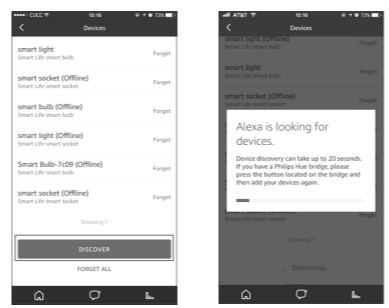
CUCC 15:16 73%
Devices

smart light
Smart Life smart bulb
Forget

smart socket (Offline)
Smart Life smart socket
Forget

smart bulb (Offline)
Smart Life smart bulb
Forget

smart light (Offline)
Smart Life smart bulb
Forget

Smart Bulb-7c09 (Offline)
Smart Life smart bulb
Forget

smart socket (Offline)
Smart Life smart socket
Forget

Showing 7

DISCOVER

FORGET ALL

AT&T 15:16 72%
Devices

smart light (Offline)
Smart Life smart bulb

smart light
Smart Life smart bulb
Forget

smart socket (Offline)
Smart Life smart socket
Forget

Alexa is looking for devices.

Device discovery can take up to 20 seconds. If you have a Philips Hue bridge, please press the button located on the bridge and then add your devices again.

Forget

Showing 7

Discovering...